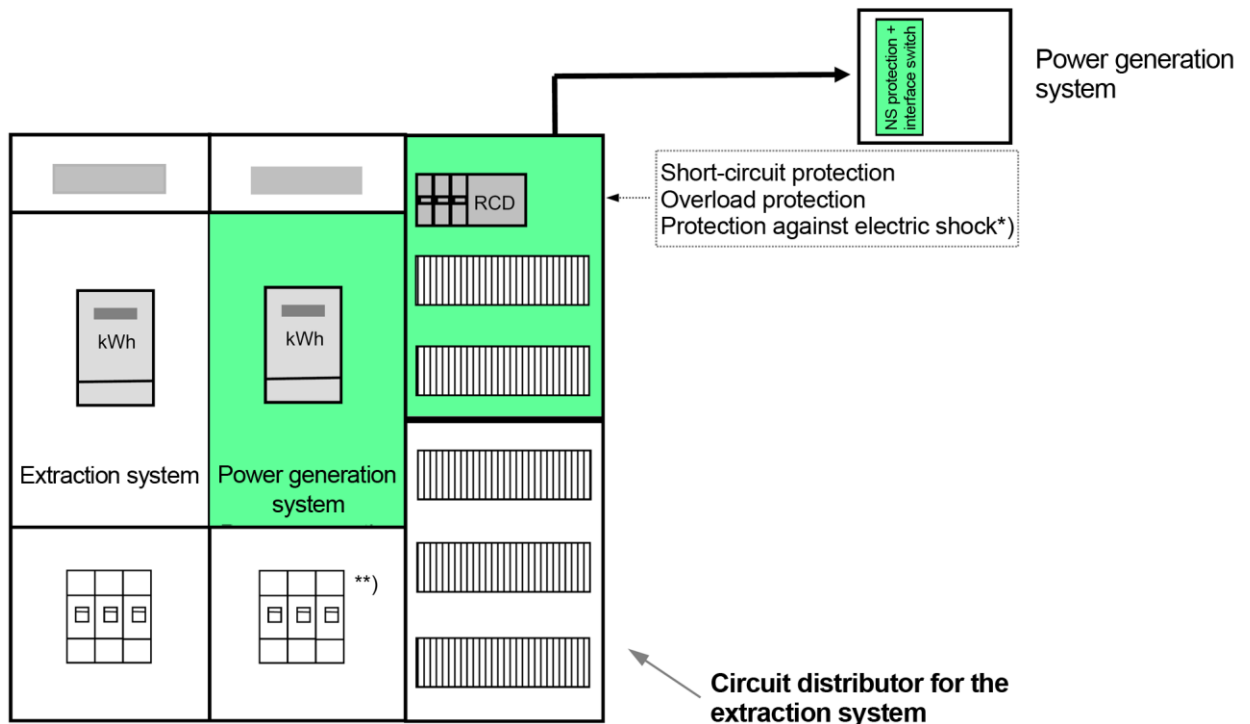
NS protection + interface switch

Power generation system

Short-circuit protection
Overload protection
Protection against electric shock*)

RCD

kWh

kWh

Extraction system

Power generation system

**)

Circuit distributor for the extraction system